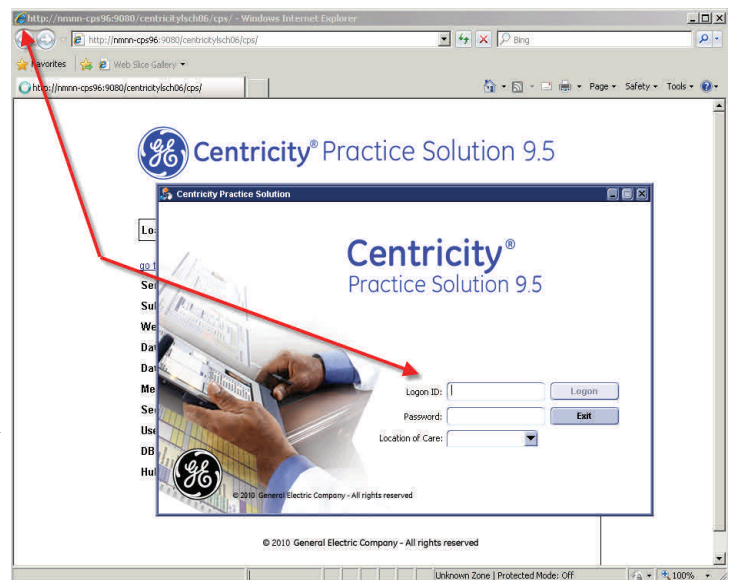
http://nmnn-cps96:9080/centricitylsch06/cps/ - Windows Internet Explorer

http://nmnn-cps96:9080/centricitylsch06/cps/

Bing

Favorites

Web Slice Gallery

http://nmnn-cps96:9080/centricitylsch06/cps/

Page ▾ Safety ▾ Tools ▾

Centricity® Practice Solution 9.5

Lo

go t

Se

Su

We

Da

Da

Me

Se

Use

DB

Hu

Centricity Practice Solution

Centricity®
Practice Solution 9.5

Logon ID:
Password:
Location of Care:

Logon
Exit

© 2010 General Electric Company - All rights reserved

© 2010 General Electric Company - All rights reserved

Unknown Zone | Protected Mode: Off

100%